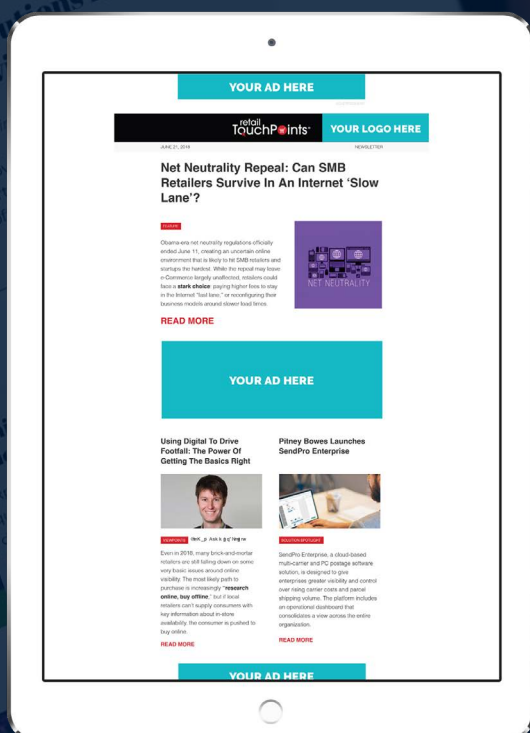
YOUR AD HERE

retail TouchPoints

YOUR LOGO HERE

JUNE 21, 2018

NEWSLETTER

Net Neutrality Repeal: Can SMB Retailers Survive In An Internet 'Slow Lane'?

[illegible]

Obama-era net neutrality regulations officially ended June 11, creating an uncertain online environment that is likely to hit SMB retailers and startups the hardest. While the repeal may leave e-Commerce largely unaffected, retailers could face a stark choice: paying higher fees to stay in the Internet "fast lane," or reconfiguring their business models around slower load times.

NET NEUTRALITY

READ MORE

YOUR AD HERE

Using Digital To Drive Footfall: The Power Of Getting The Basics Right

Pitney Bowes Launches SendPro Enterprise

VIEWPOINTS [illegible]

Even in 2018, many brick-and-mortar retailers are still falling down on some very basic issues around online visibility. The most likely path to purchase is increasingly "research online, buy offline," but if local retailers can't supply consumers with key information about in-store availability, the consumer is pushed to buy online.

READ MORE

SOLUTION SPOTLIGHT

SendPro Enterprise, a cloud-based multi-carrier and PC postage software solution, is designed to give enterprises greater visibility and control over rising carrier costs and parcel shipping volume. The platform includes an operational dashboard that consolidates a view across the entire organization.

READ MORE

YOUR AD HERE